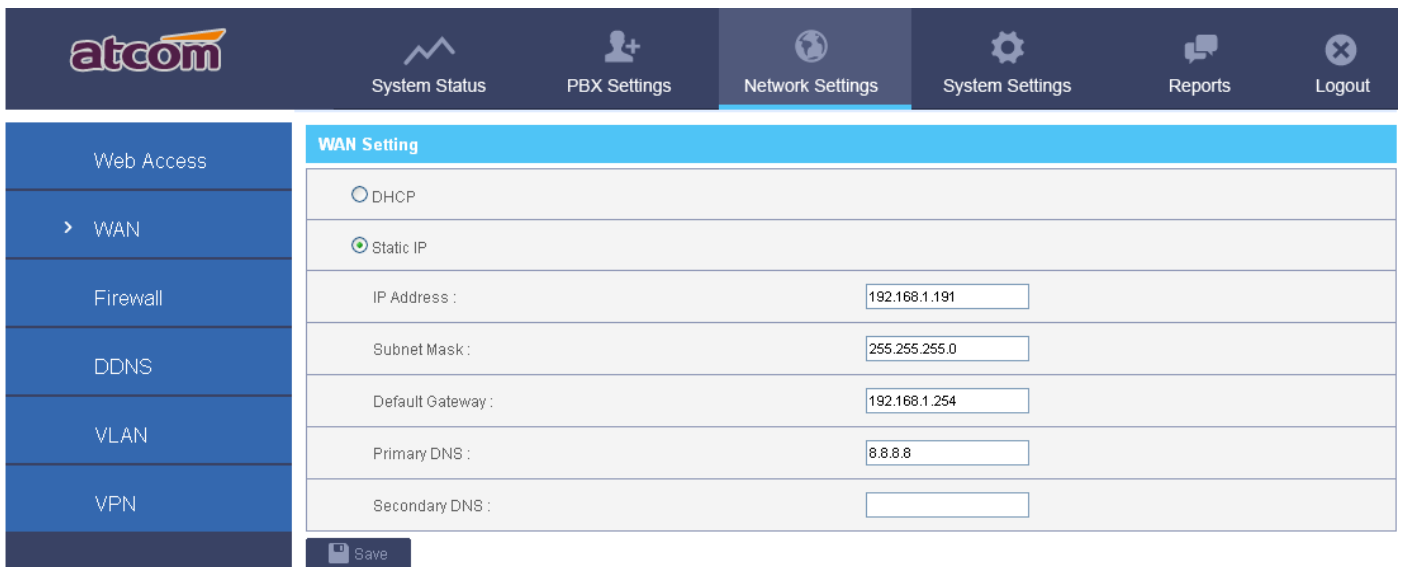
atcom

System Status
PBX Settings
Network Settings
System Settings
Reports
Logout

Web Access
› WAN
Firewall
DDNS
VLAN
VPN

WAN Setting

DHCP

Static IP

| | |
|---|---|
| IP Address : | 192.168.1.191 |
| Subnet Mask : | 255.255.255.0 |
| Default Gateway : | 192.168.1.254 |
| Primary DNS : | 8.8.8.8 |
| Secondary DNS : | |

Save